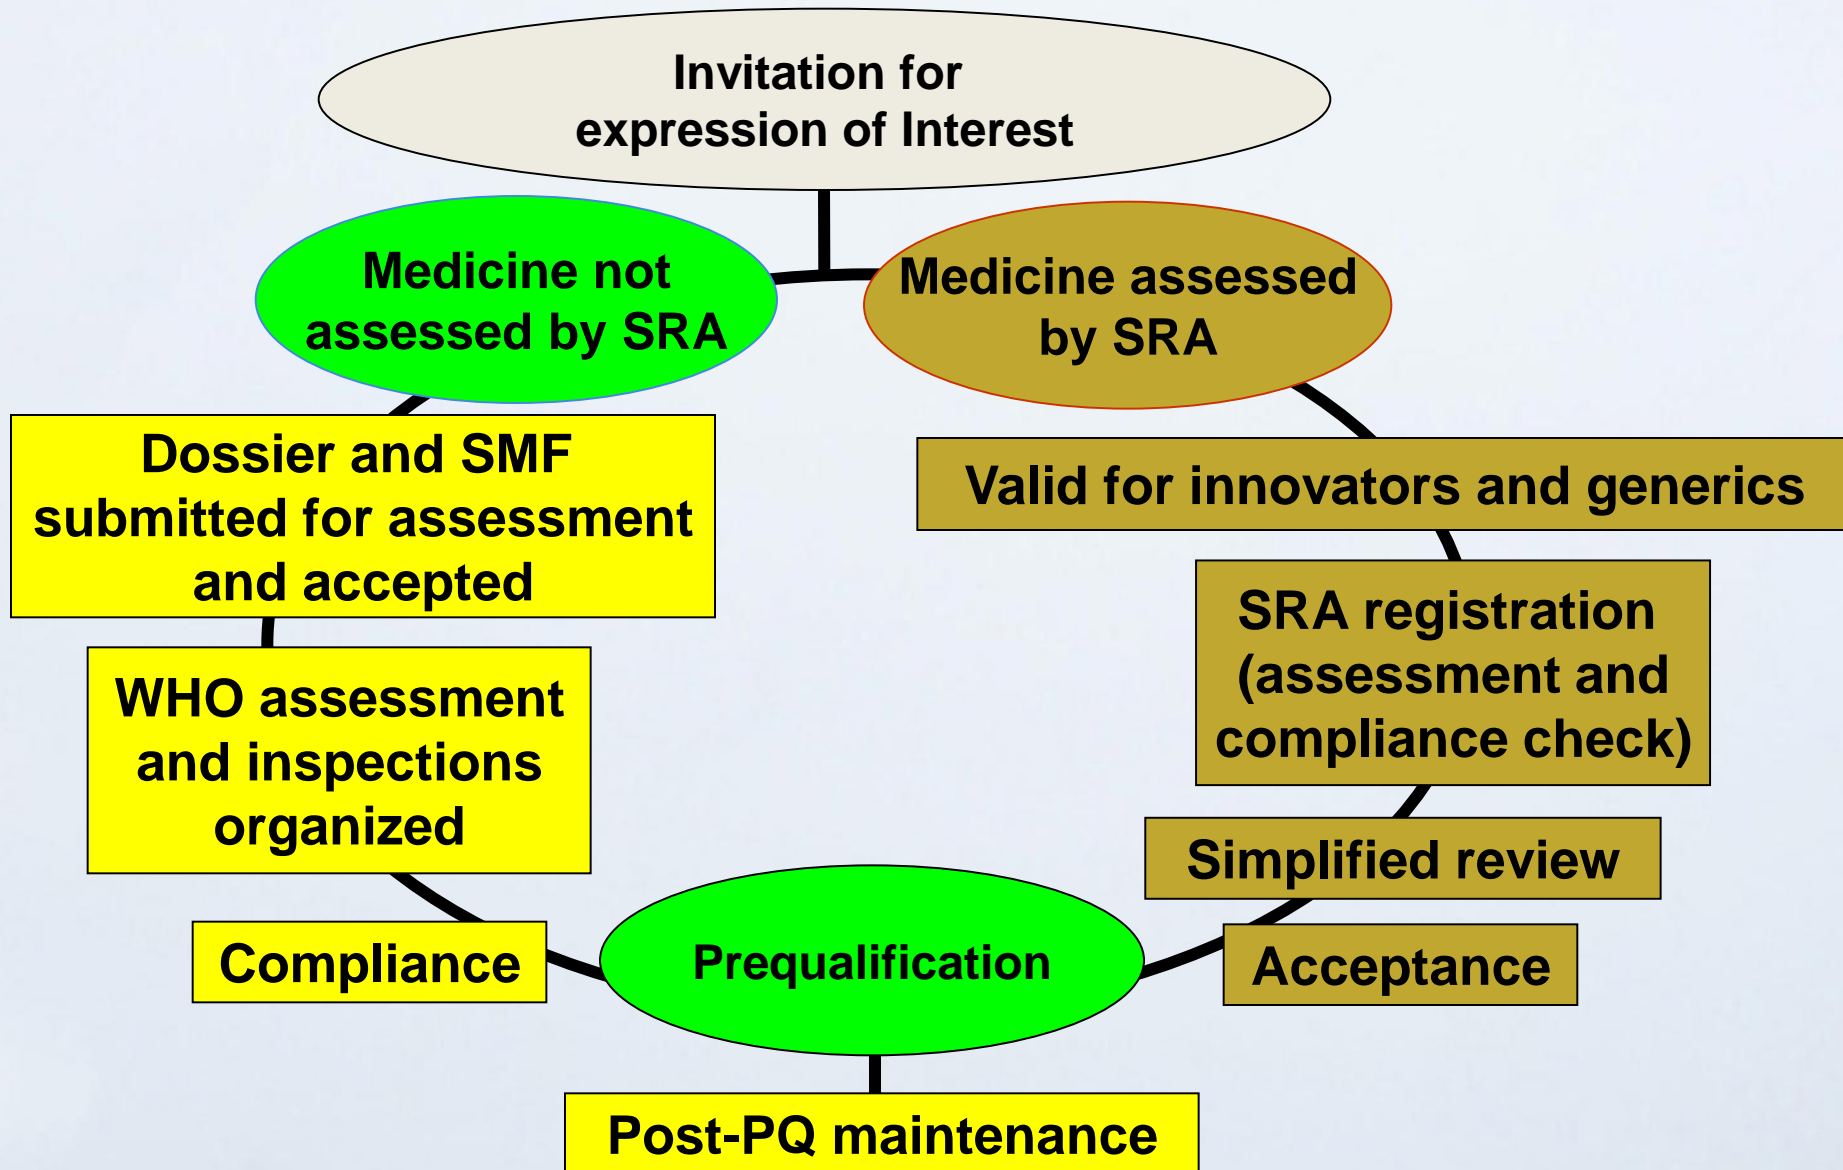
Invitation for expression of Interest

Medicine not assessed by SRA

Medicine assessed by SRA

Dossier and SMF submitted for assessment and accepted

WHO assessment and inspections organized

Compliance

Valid for innovators and generics

SRA registration (assessment and compliance check)

Simplified review

Acceptance

Prequalification

Post-PQ maintenance